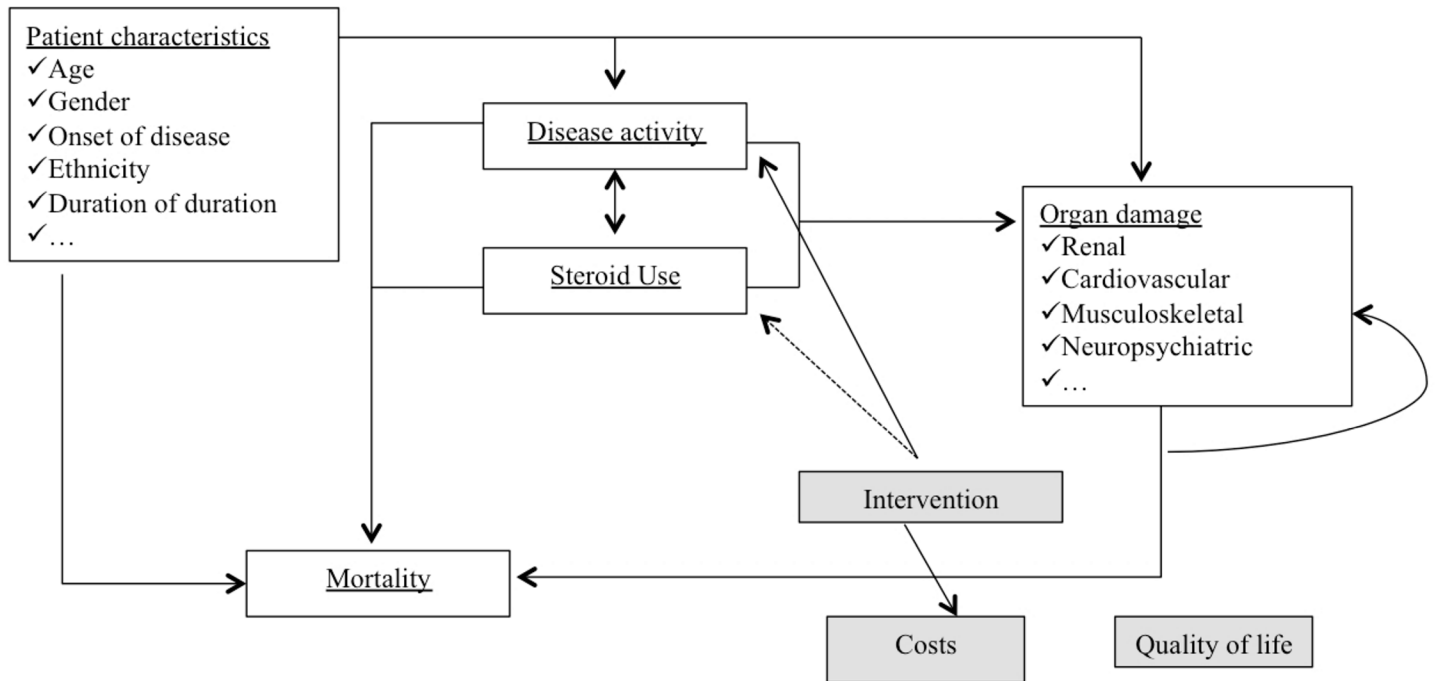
Patient characteristics
✓Age
✓Gender
✓Onset of disease
✓Ethnicity
✓Duration of duration
✓…

Disease activity

Steroid Use

Organ damage
✓Renal
✓Cardiovascular
✓Musculoskeletal
✓Neuropsychiatric
✓…

Intervention

Mortality

Costs

Quality of life